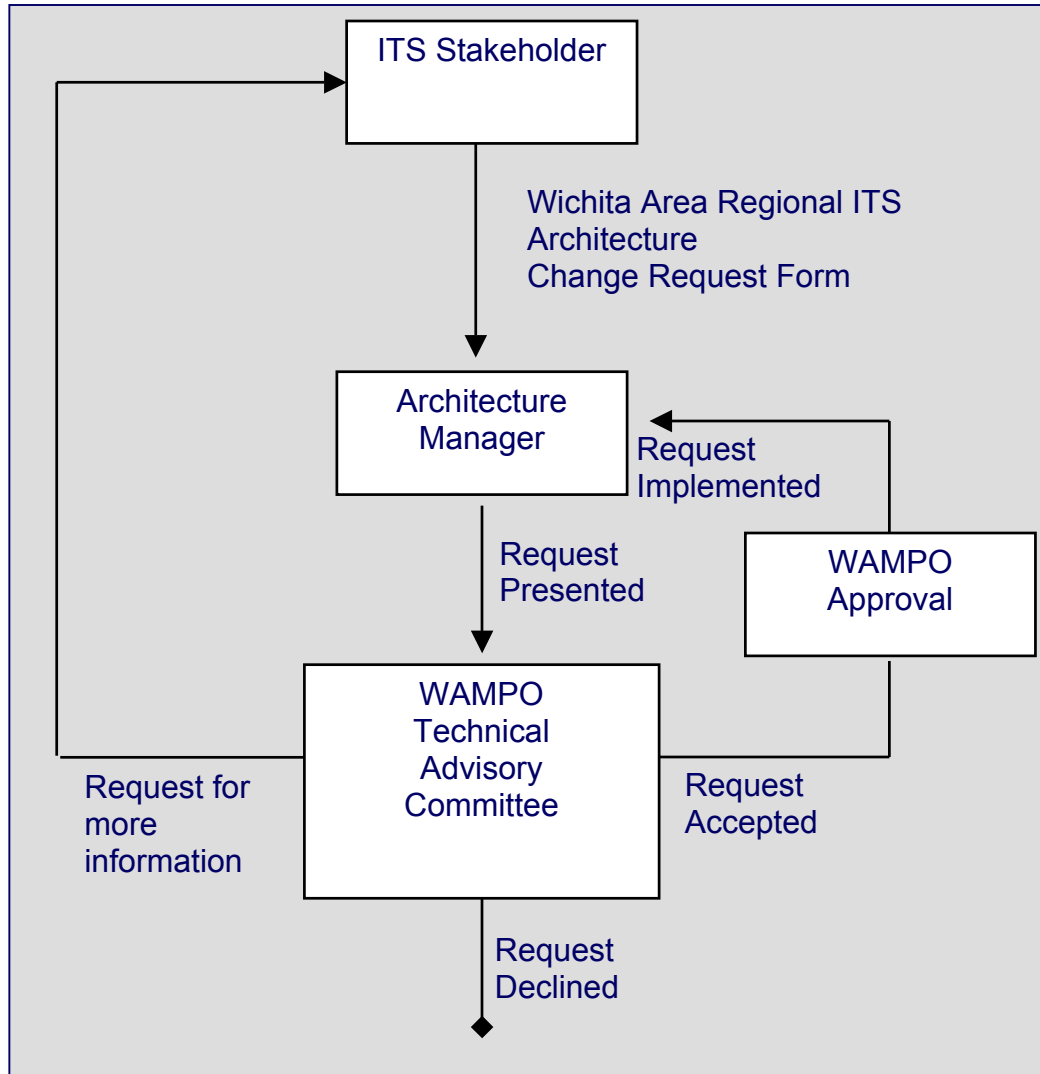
ITS Stakeholder

Wichita Area Regional ITS Architecture Change Request Form

Architecture Manager

Request Implemented

Request Presented

WAMPO Approval

WAMPO Technical Advisory Committee

Request for more information

Request Accepted

Request Declined